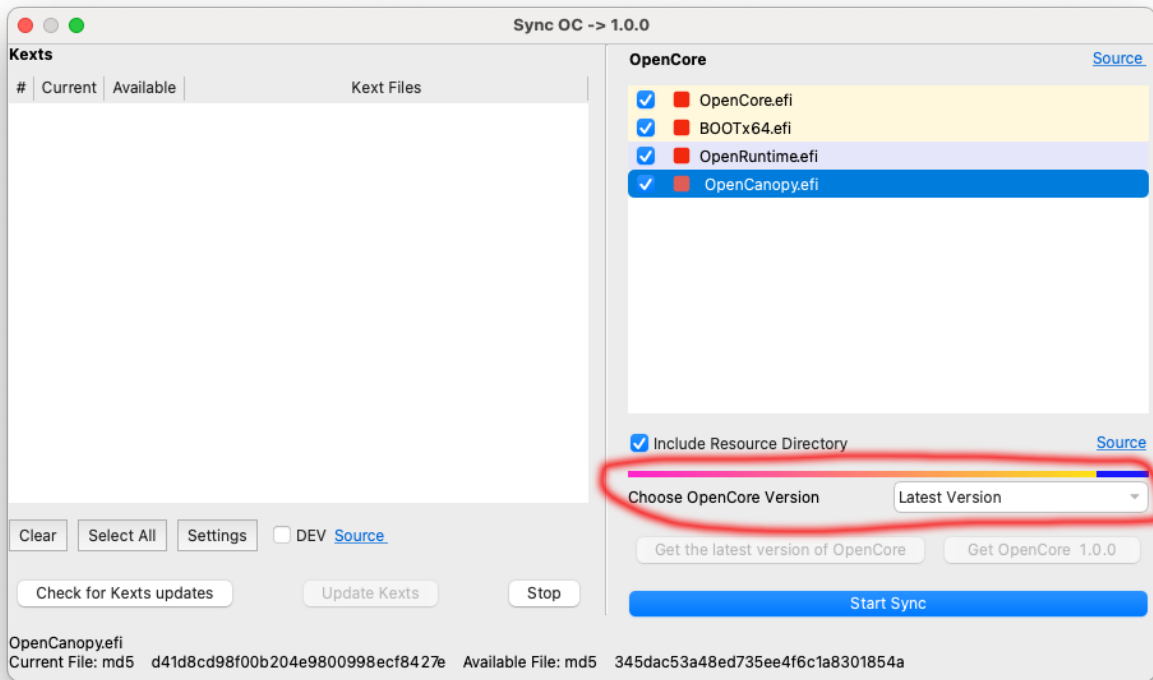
Sync OC -> 1.0.0

Kexts

| # | Current | Available | Kext Files |
|---|---|---|---|

Clear Select All Settings DEV Source

Check for Kexts updates Update Kexts Stop

OpenCore Source

OpenCore.efi
BOOTx64.efi
OpenRuntime.efi
OpenCanopy.efi

Include Resource Directory Source

Choose OpenCore Version Latest Version

Get the latest version of OpenCore Get OpenCore 1.0.0

Start Sync

OpenCanopy.efi
Current File: md5 d41d8cd98f00b204e9800998ecf8427e Available File: md5 345dac53a48ed735ee4f6c1a8301854a